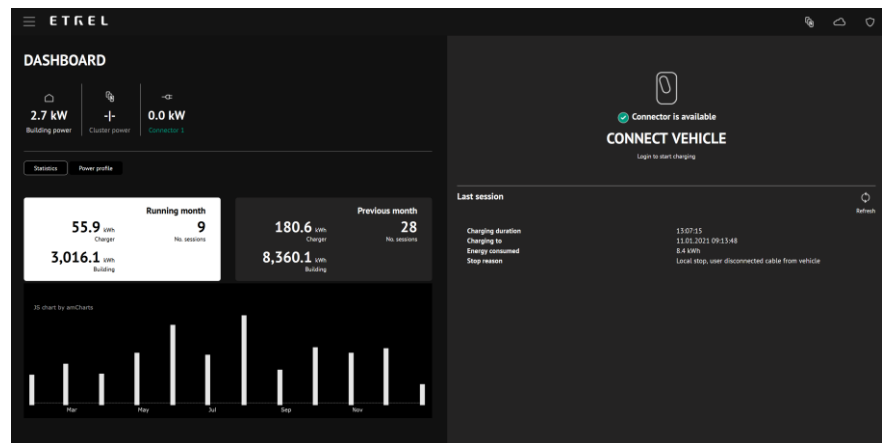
ETREL

DASHBOARD

2.7 kW
Building power

-|-
Cluster power

0.0 kW
Connector 1

Statistics
Power profile

Running month
55.9 kWh
Charger
9
No. sessions
3,016.1 kWh
Building

Previous month
180.6 kWh
Charger
28
No. sessions
8,360.1 kWh
Building

JS chart by amCharts

Mar
May
Jul
Sep
Nov

Connector is available
CONNECT VEHICLE
Login to start charging

Last session
Refresh

| | |
|---|---|
| Charging duration | 13:07:15 |
| Charging to | 11.01.2021 09:13:48 |
| Energy consumed | 8.4 kWh |
| Stop reason | Local stop, user disconnected cable from vehicle |